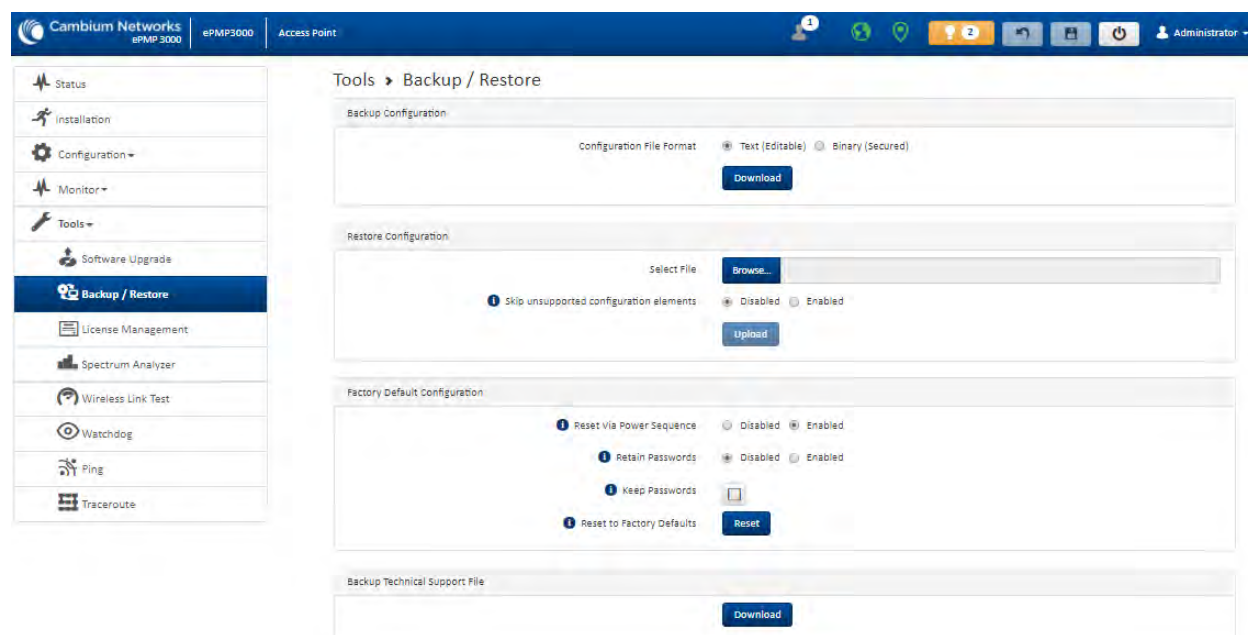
Cambium Networks ePMP 3000 | ePMP3000 | Access Point

1

2

Administrator

Status
Installation
Configuration
Monitor
Tools
Software Upgrade
Backup / Restore
License Management
Spectrum Analyzer
Wireless Link Test
Watchdog
Ping
Traceroute

Tools › Backup / Restore

Backup Configuration

Configuration File Format Text (Editable) Binary (Secured)

Download

Restore Configuration

Select File Browse...

Skip unsupported configuration elements Disabled Enabled

Upload

Factory Default Configuration

Reset via Power Sequence Disabled Enabled

Retain Passwords Disabled Enabled

Keep Passwords

Reset to Factory Defaults Reset

Backup Technical Support File

Download